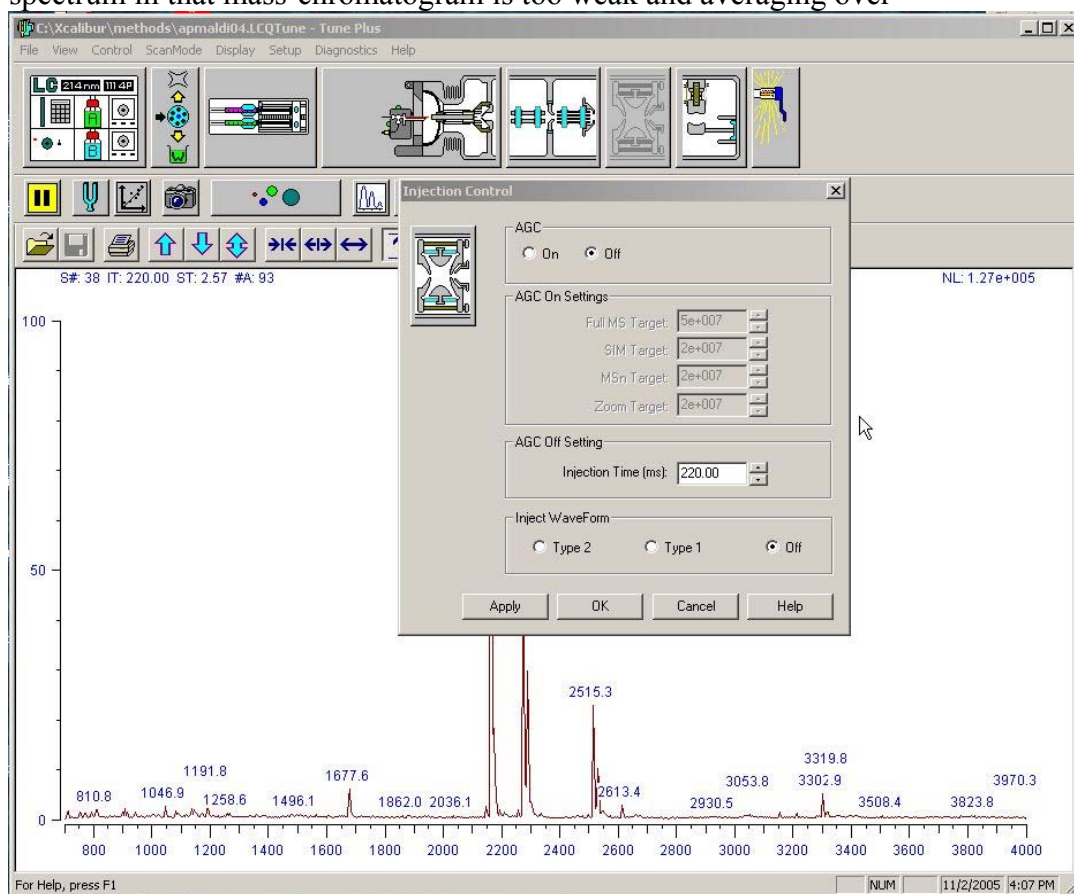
spectrum in that mass chromatogram is too weak and averaging over

C:\Xcalibur\methods\apmaldi04.LCQTune - Tune Plus

File View Control ScanMode Display Setup Diagnostics Help

LC 214nm 1114P

A

B

W

Injection Control

AGC

On Off

AGC On Settings

Full MS Target: 5e+007

SIM Target: 2e+007

MSn Target: 2e+007

Zoom Target: 2e+007

AGC Off Setting

Injection Time (ms): 220.00

Inject WaveForm

Type 2 Type 1 Off

Apply OK Cancel Help

S#: 38 IT: 220.00 ST: 2.57 #A: 93

NL: 1.27e+005

100

50

0

2515.3

3319.8

1191.8

1677.6

3053.8

3302.9

3970.3

810.8

1046.9

1258.6

1496.1

1862.0

2036.1

2613.4

2930.5

3508.4

3823.8

800 1000 1200 1400 1600 1800 2000 2200 2400 2600 2800 3000 3200 3400 3600 3800 4000

For Help, press F1

NUM

11/2/2005 4:07 PM